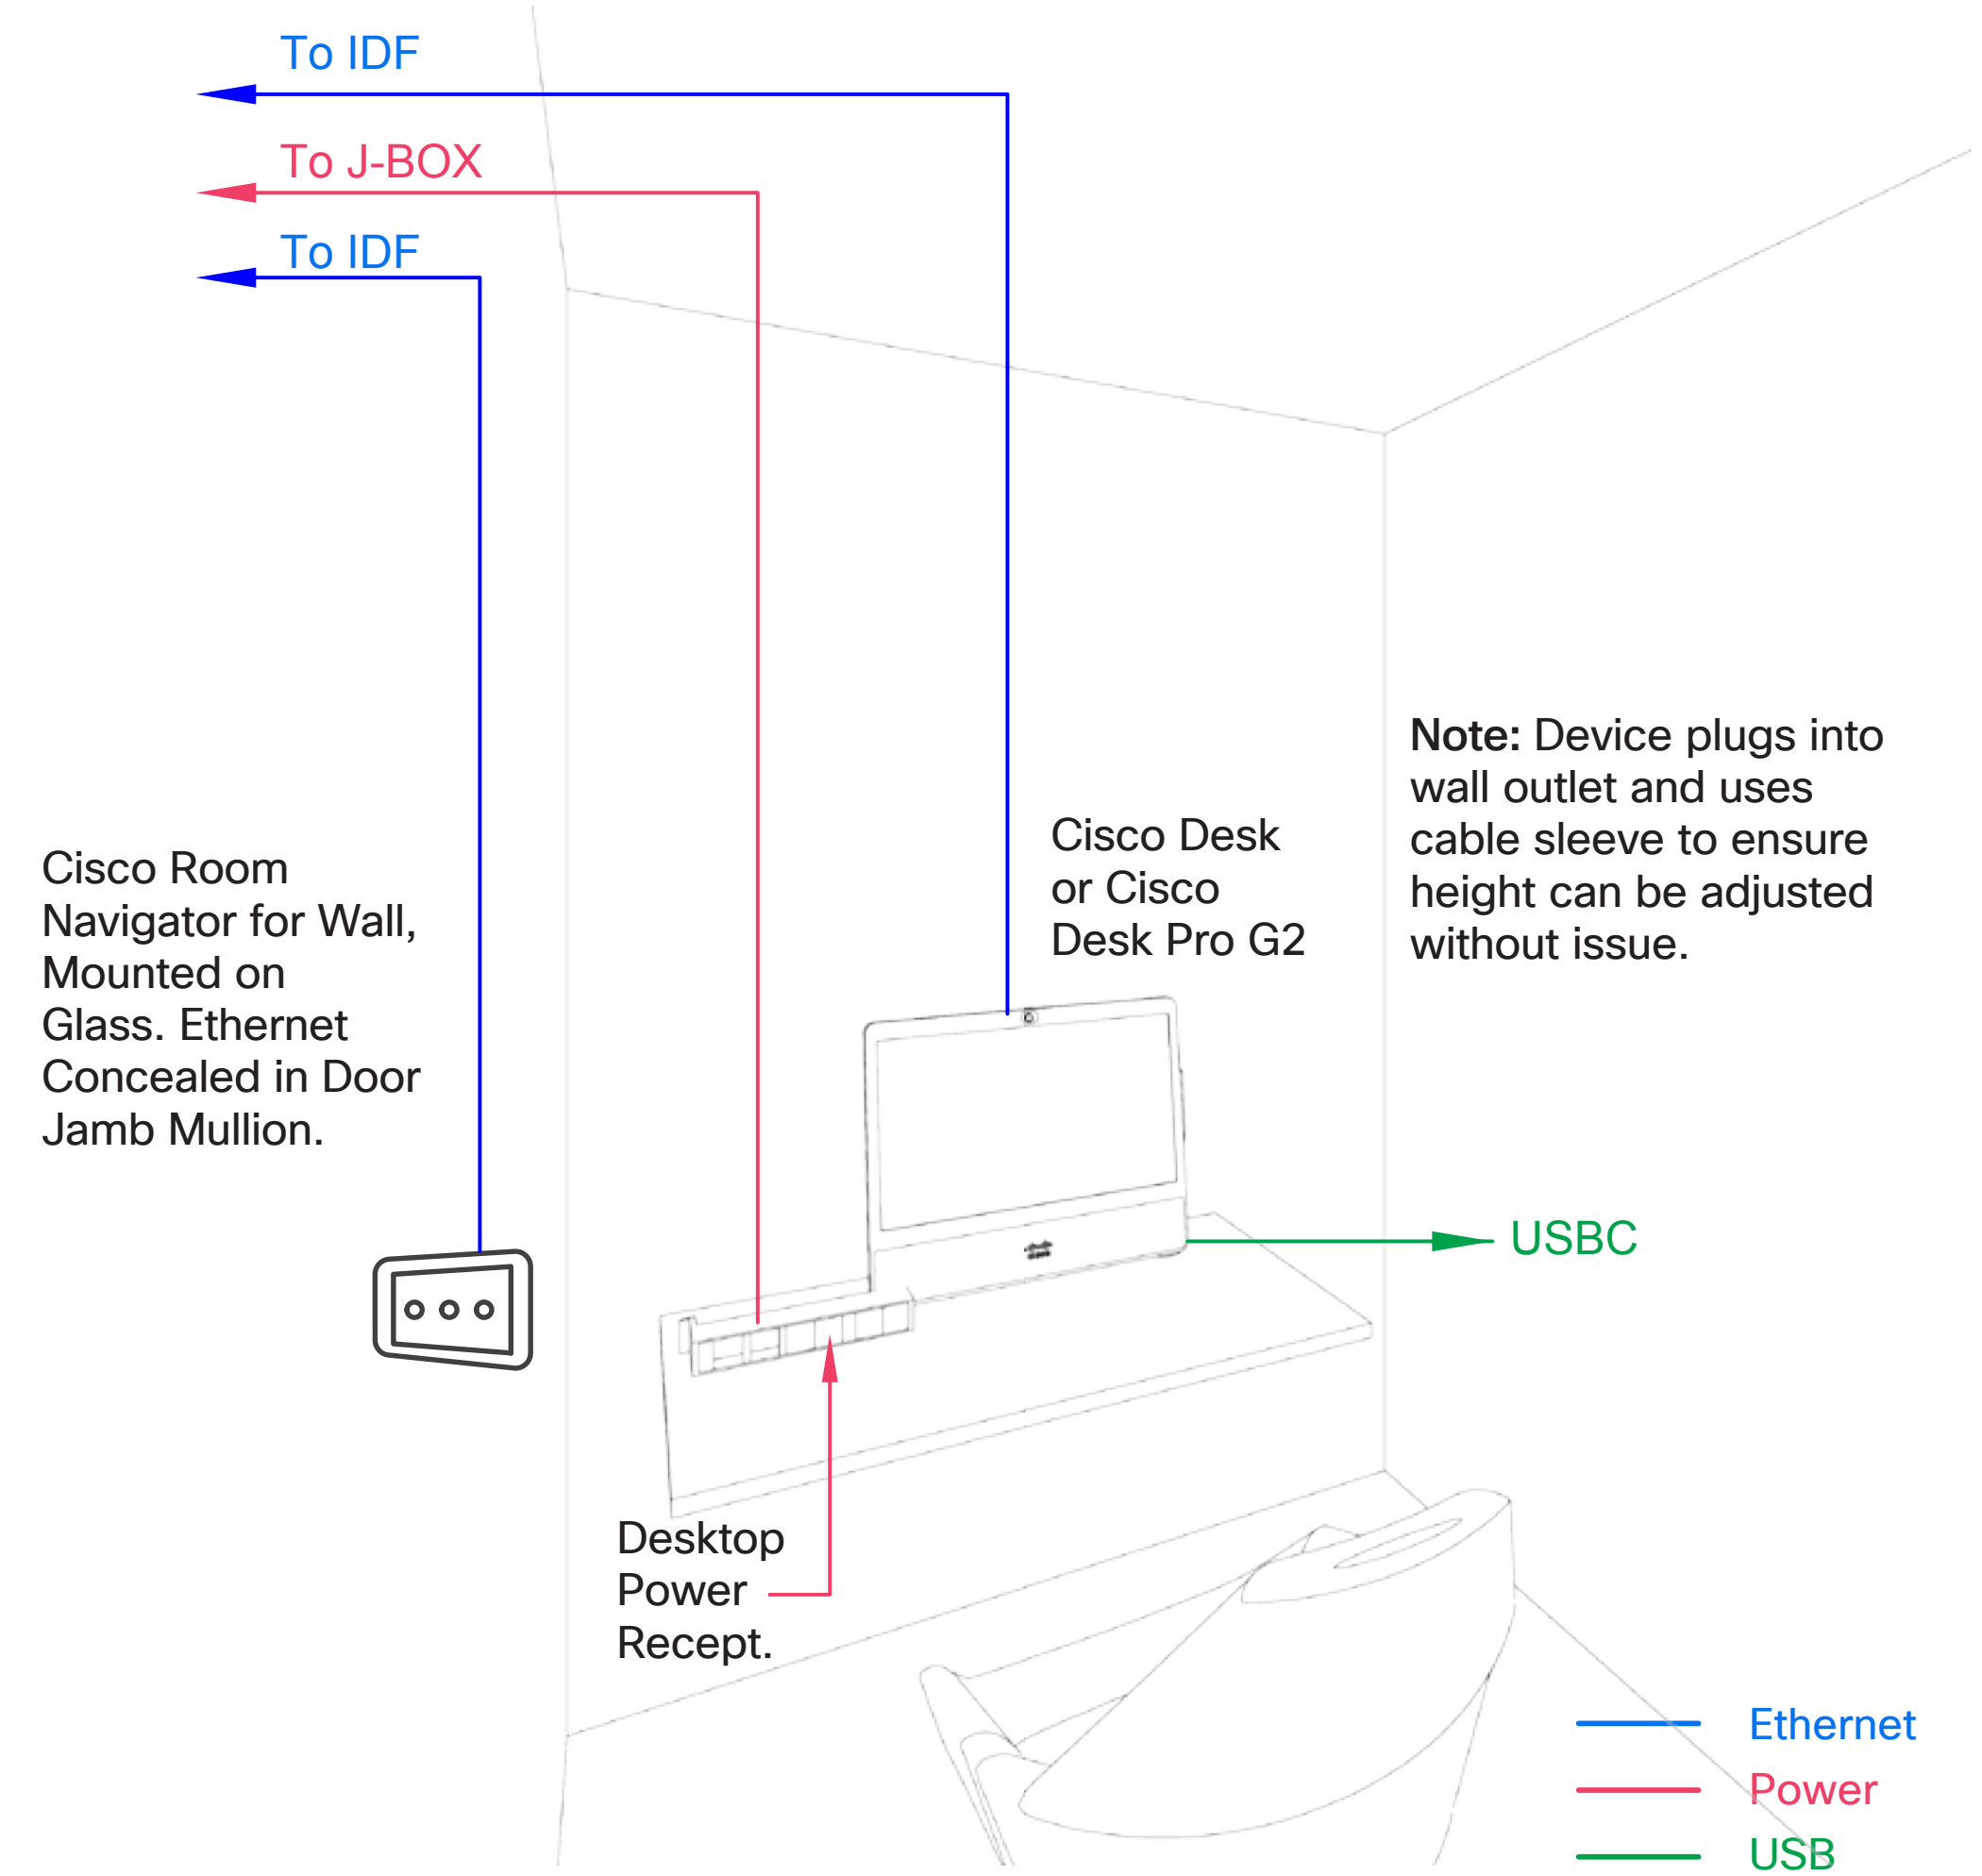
To IDF

To J-BOX

To IDF

Cisco Room Navigator for Wall, Mounted on Glass. Ethernet Concealed in Door Jamb Mullion.

Cisco Desk or Cisco Desk Pro G2

**Note:** Device plugs into wall outlet and uses cable sleeve to ensure height can be adjusted without issue.

USBC

Desktop Power Recept.

Ethernet

Power

USB